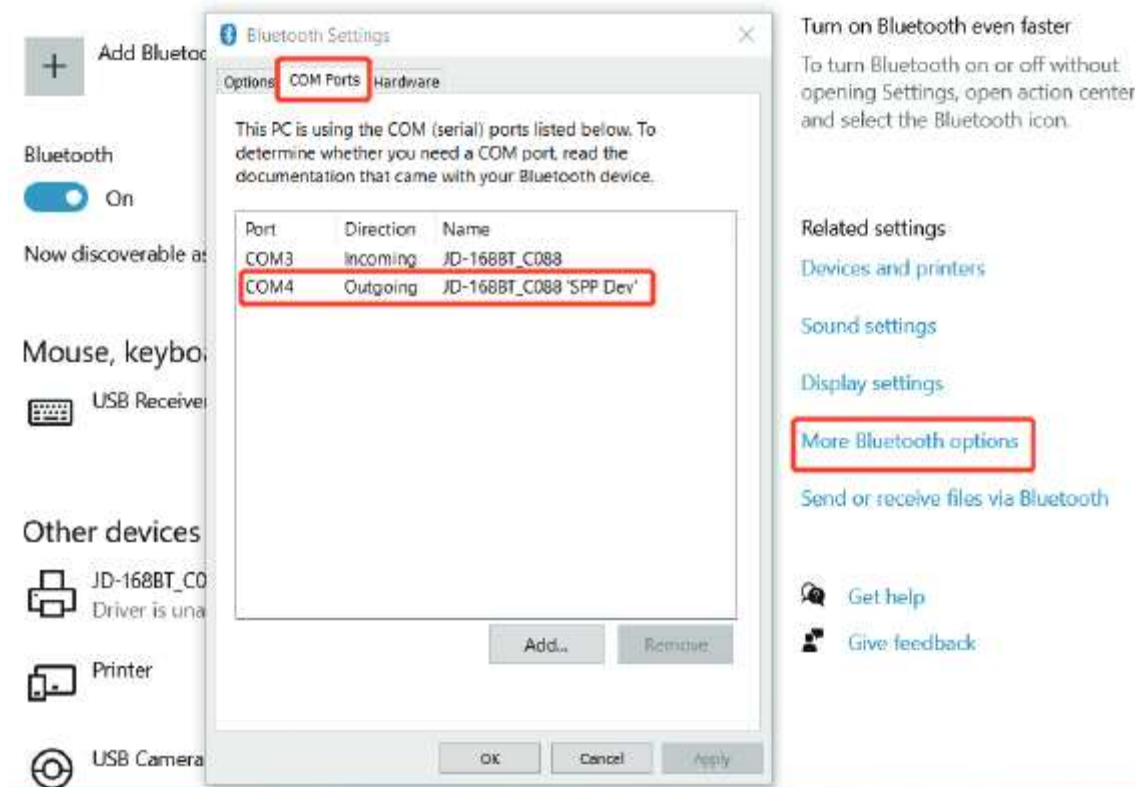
Add Blueto

Bluetooth

On

Now discoverable a

Mouse, keybo

USB Receive

Other devices

JD-168BT_C0
Driver is una

Printer

USB Camera

Bluetooth Settings

Options | COM Ports | Hardware

This PC is using the COM (serial) ports listed below. To determine whether you need a COM port, read the documentation that came with your Bluetooth device.

| Port | Direction | Name |
|---|---|---|
| COM3 | Incoming | JD-168BT_C088 |
| COM4 | Outgoing | JD-168BT_C088 'SPP Dev' |

Add... | Remove

OK | Cancel | Apply

Turn on Bluetooth even faster

To turn Bluetooth on or off without opening Settings, open action center and select the Bluetooth icon.

Related settings

Devices and printers

Sound settings

Display settings

More Bluetooth options

Send or receive files via Bluetooth

Get help

Give feedback